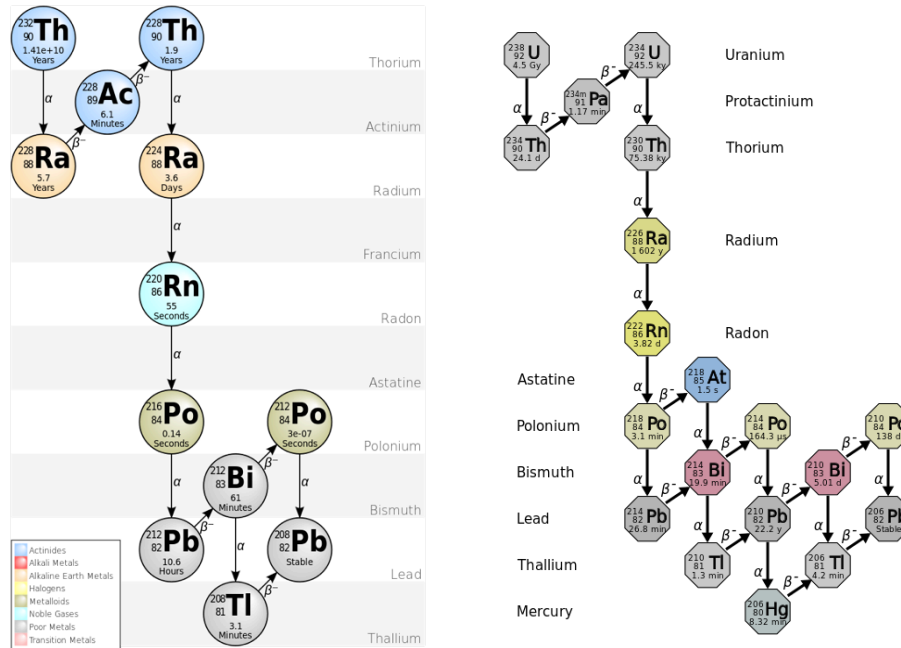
232 90 Th 1.41e+10 Years
228 90 Th 1.9 Years
Thorium
228 89 Ac 6.1 Minutes
Actinium
228 88 Ra 5.7 Years
224 88 Ra 3.6 Days
Radium
Francium
220 86 Rn 55 Seconds
Radon
Astatine
216 84 Po 0.14 Seconds
212 84 Po 3e-07 Seconds
Polonium
212 83 Bi 61 Minutes
Bismuth
212 82 Pb 10.6 Hours
208 82 Pb Stable
Lead
208 81 Tl 3.1 Minutes
Thallium
$\alpha$ $\beta^-$

Actinides
Alkali Metals
Alkaline Earth Metals
Halogens
Metalloids
Noble Gases
Poor Metals
Transition Metals

238 92 U 4.5 Gy
234 92 U 245.5 ky
Uranium
234m 91 Pa 1.17 min
Protactinium
234 90 Th 24.1 d
230 90 Th 75.38 ky
Thorium
226 88 Ra 1 602 y
Radium
222 86 Rn 3.82 d
Radon
Astatine
218 85 At 1.5 s
Polonium
218 84 Po 3.1 min
214 84 Po 164.3 µs
210 84 Po 138 d
Bismuth
214 83 Bi 19.9 min
210 83 Bi 5.01 d
Lead
214 82 Pb 26.8 min
210 82 Pb 22.2 y
206 82 Pb Stable
Thallium
210 81 Tl 1.3 min
206 81 Tl 4.2 min
Mercury
206 80 Hg 8.32 min
$\alpha$ $\beta^-$